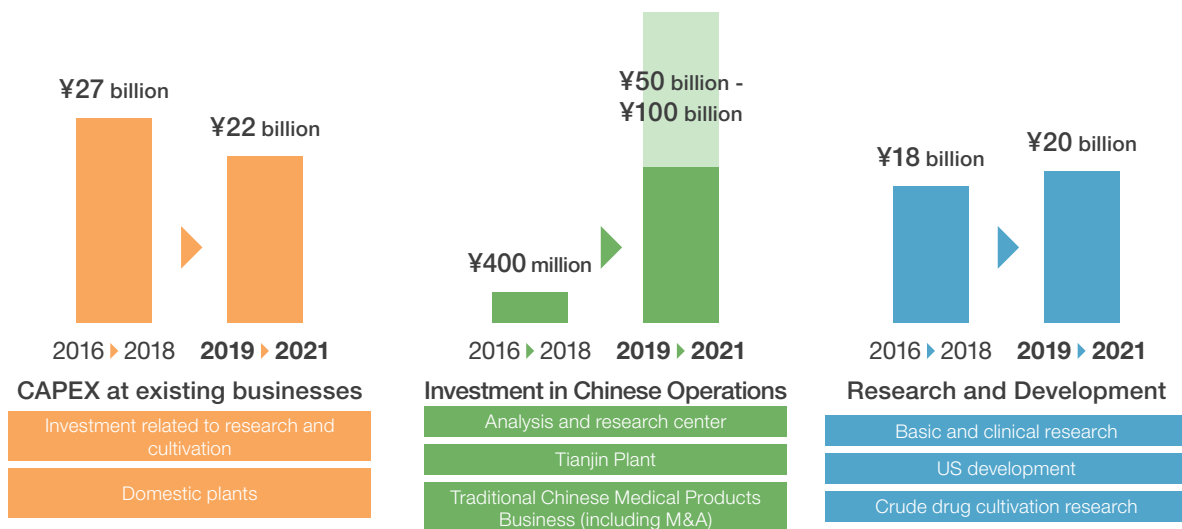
¥27 billion

¥22 billion

2016 2018 2019 2021

CAPEX at existing businesses

Investment related to research and cultivation

Domestic plants

¥400 million

¥50 billion - ¥100 billion

2016 2018 2019 2021

Investment in Chinese Operations

Analysis and research center

Tianjin Plant

Traditional Chinese Medical Products Business (including M&A)

¥18 billion

¥20 billion

2016 2018 2019 2021

Research and Development

Basic and clinical research

US development

Crude drug cultivation research